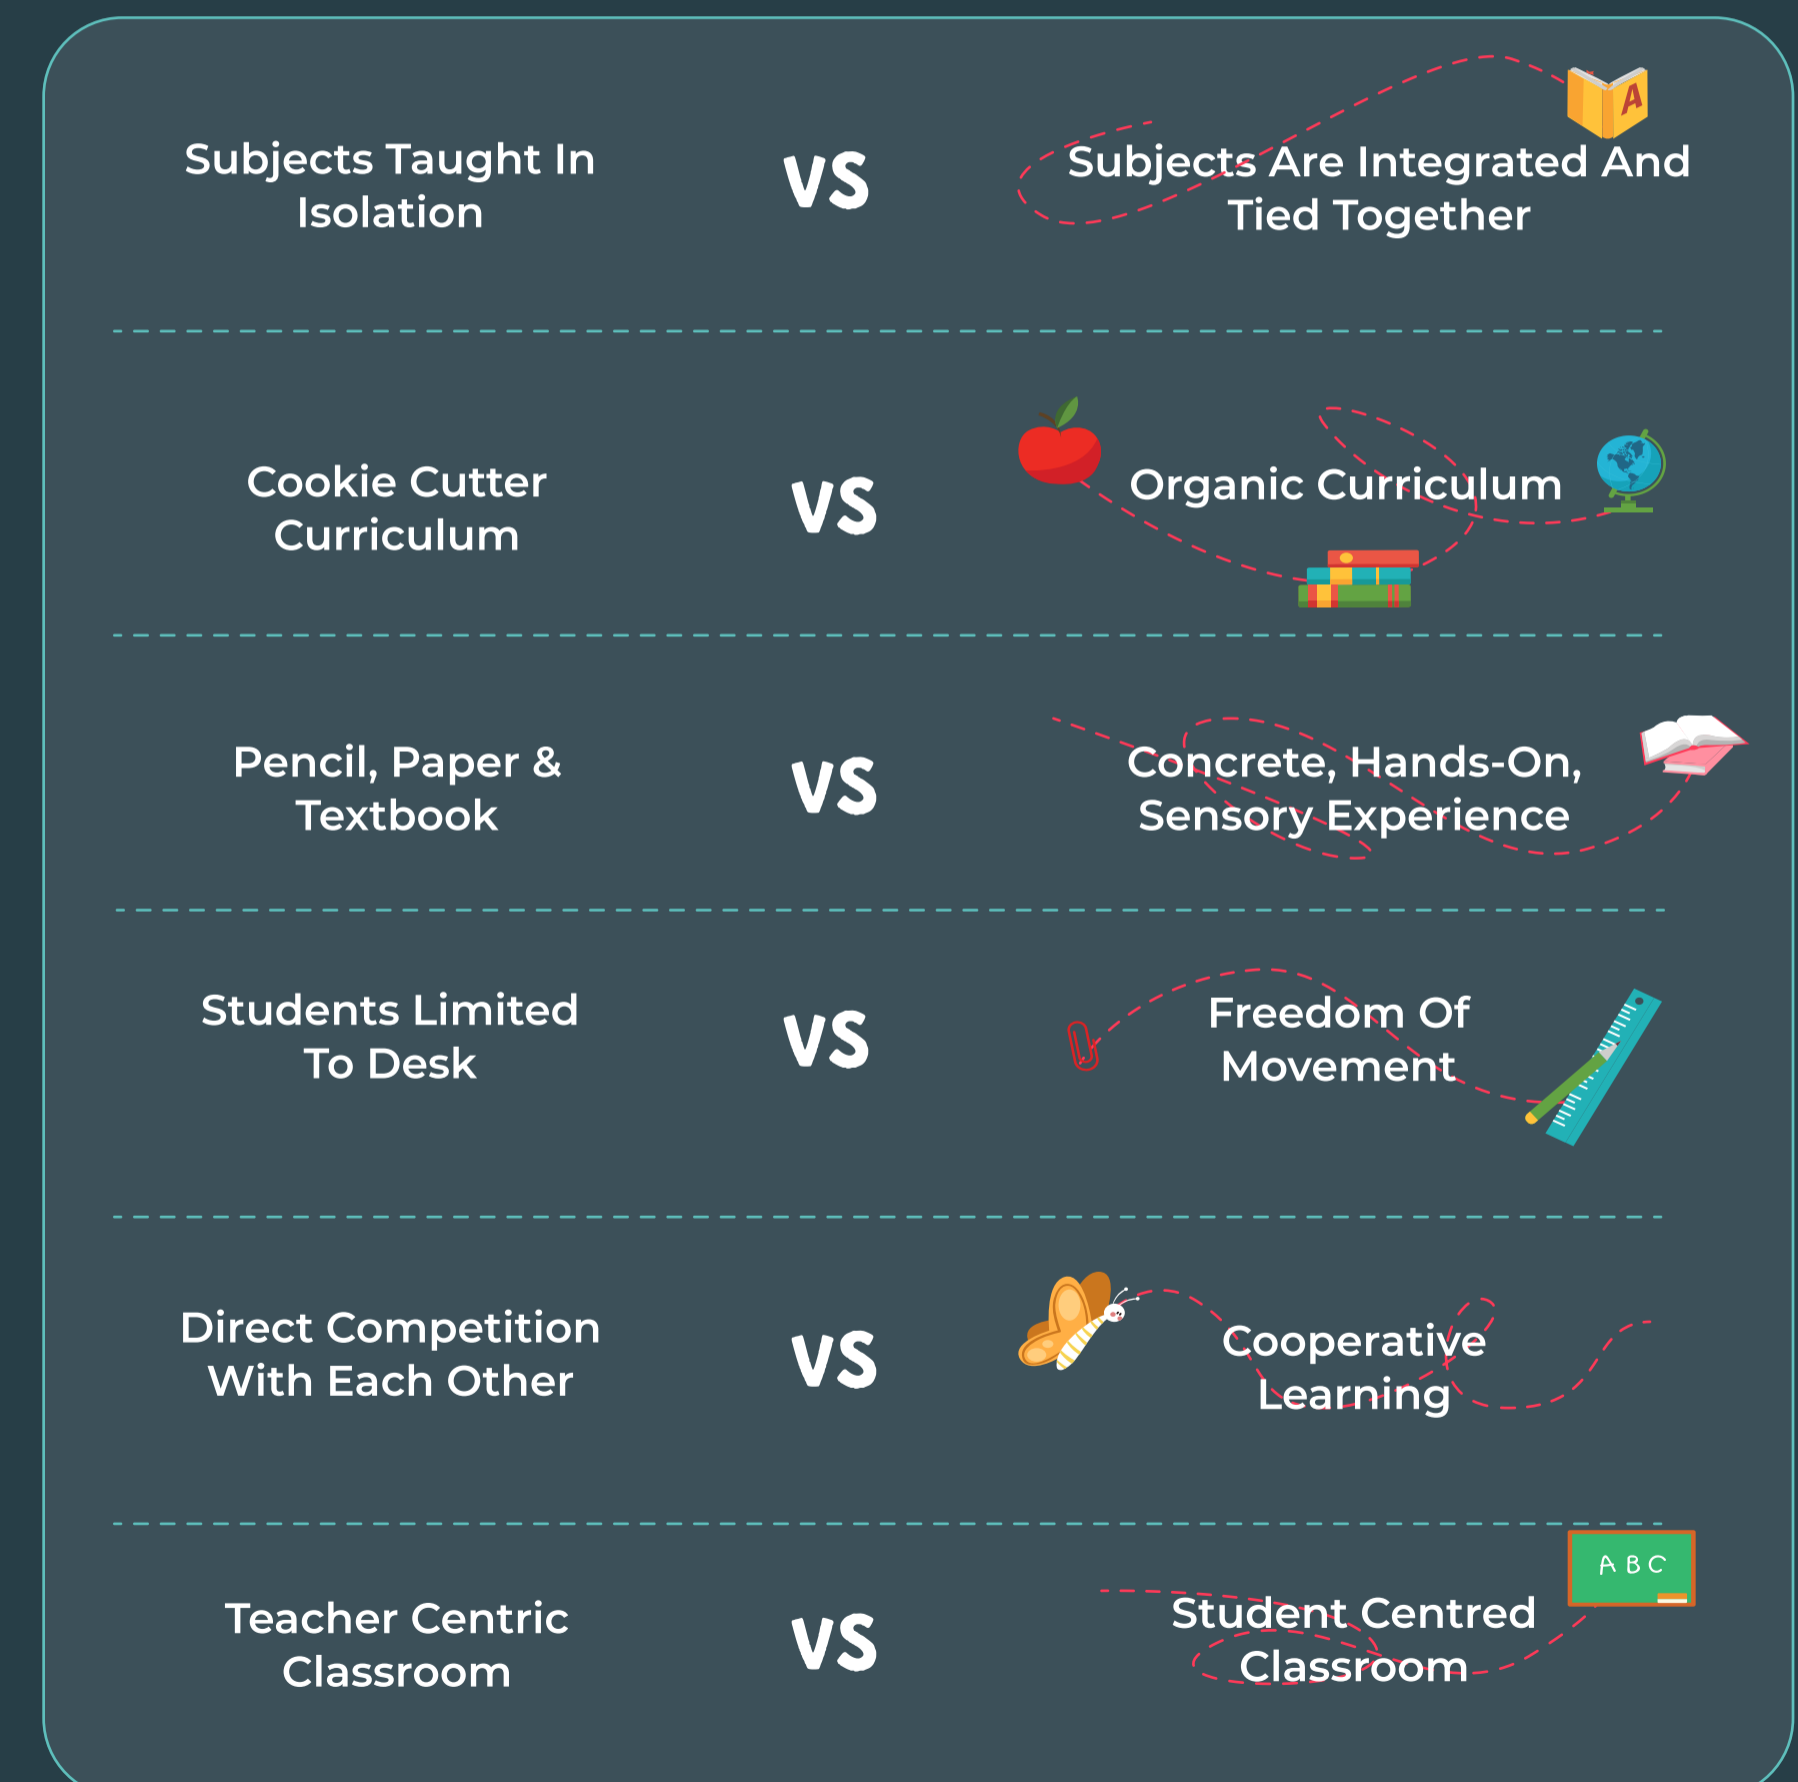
Subjects Taught In Isolation

VS

Subjects Are Integrated And Tied Together

Cookie Cutter Curriculum

VS

Organic Curriculum

Pencil, Paper & Textbook

VS

Concrete, Hands-On, Sensory Experience

Students Limited To Desk

VS

Freedom Of Movement

Direct Competition With Each Other

VS

Cooperative Learning

Teacher Centric Classroom

VS

Student Centred Classroom

A B C